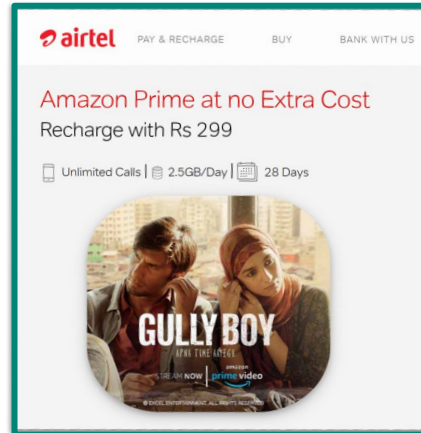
airtel PAY & RECHARGE BUY BANK WITH US

Amazon Prime at no Extra Cost
Recharge with Rs 299

Unlimited Calls | 2.5GB/Day | 28 Days

GULLY BOY
APNA TIME AAYEGA

STREAM NOW | amazon prime video

© EXCEL ENTERTAINMENT. ALL RIGHTS RESERVED